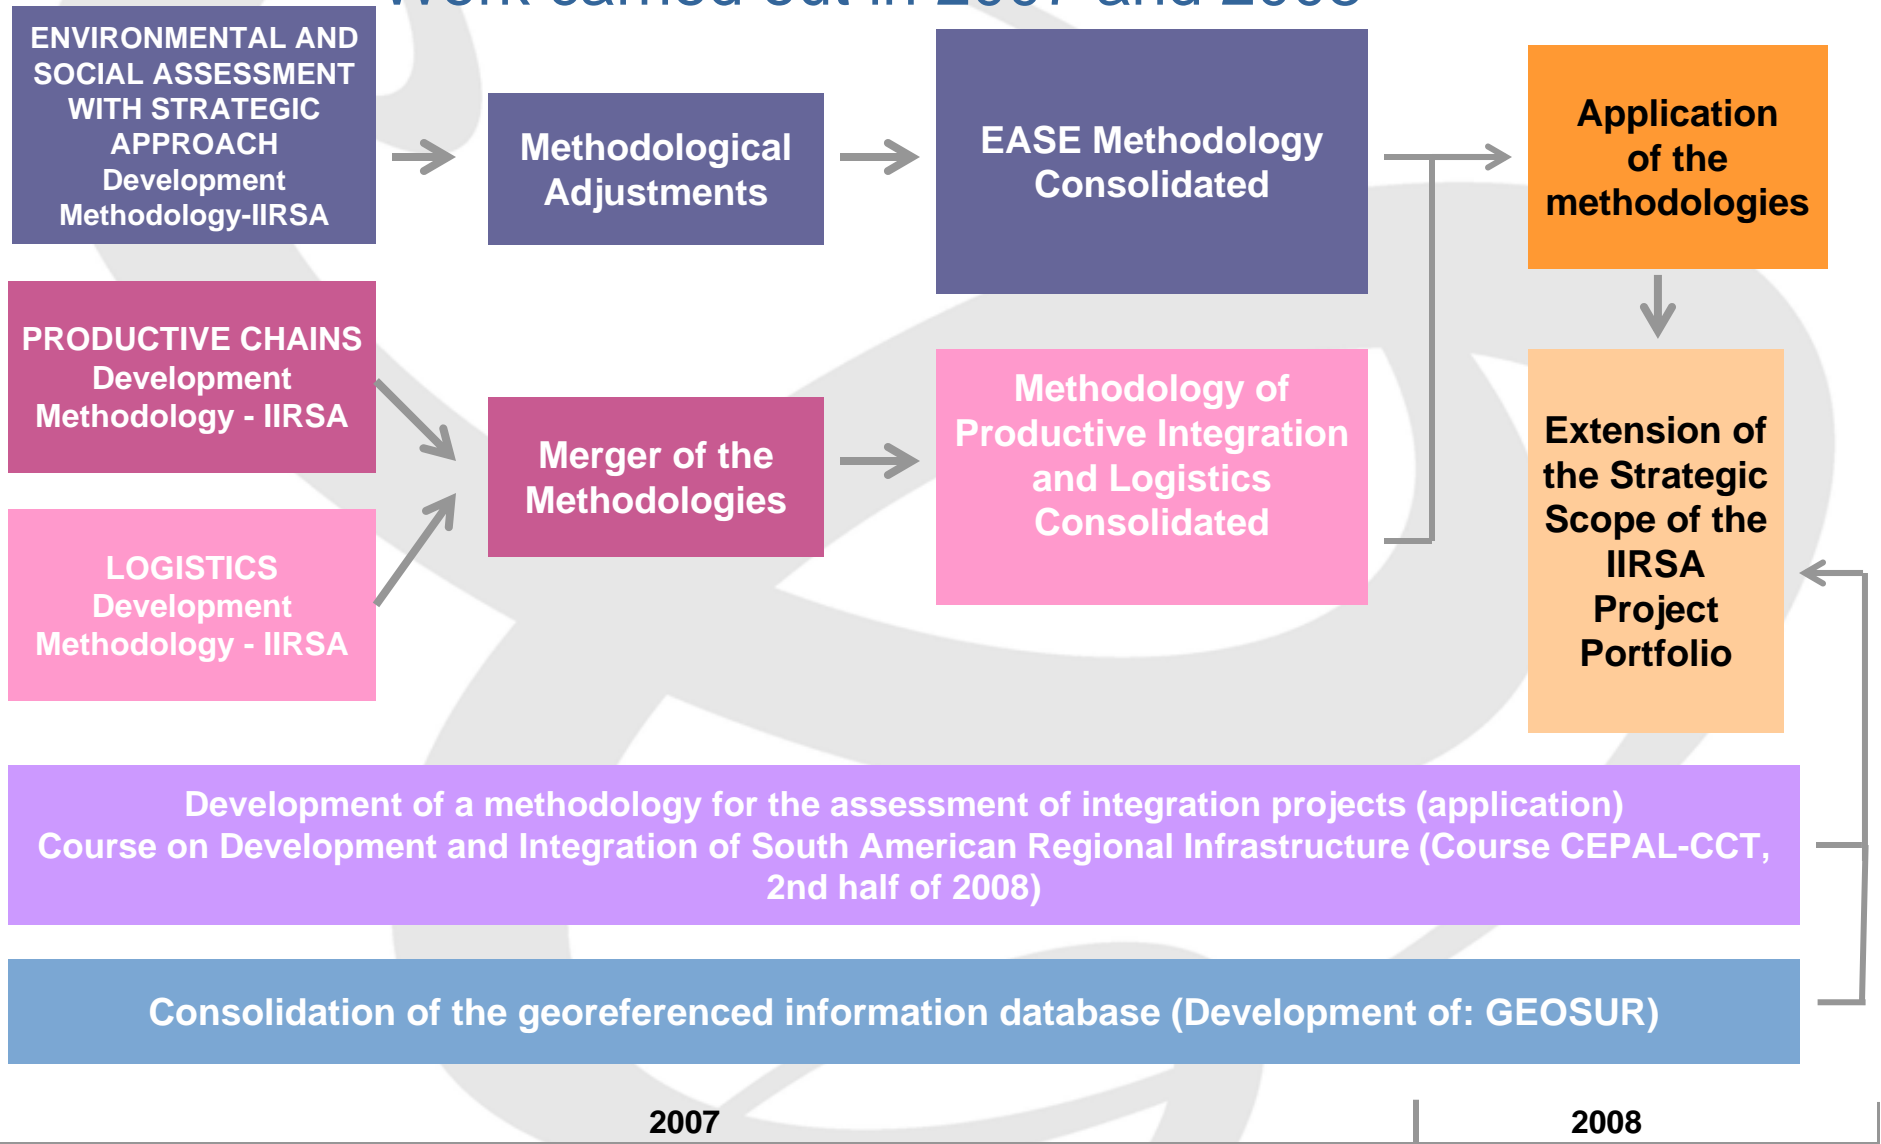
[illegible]

ENVIRONMENTAL AND SOCIAL ASSESSMENT WITH STRATEGIC APPROACH Development Methodology-IIRSA

Methodological Adjustments

EASE Methodology Consolidated

Application of the methodologies

PRODUCTIVE CHAINS Development Methodology - IIRSA

LOGISTICS Development Methodology - IIRSA

Merger of the Methodologies

Methodology of Productive Integration and Logistics Consolidated

Extension of the Strategic Scope of the IIRSA Project Portfolio

Development of a methodology for the assessment of integration projects (application)
Course on Development and Integration of South American Regional Infrastructure (Course CEPAL-CCT, 2nd half of 2008)

Consolidation of the georeferenced information database (Development of: GEOSUR)

2007

2008